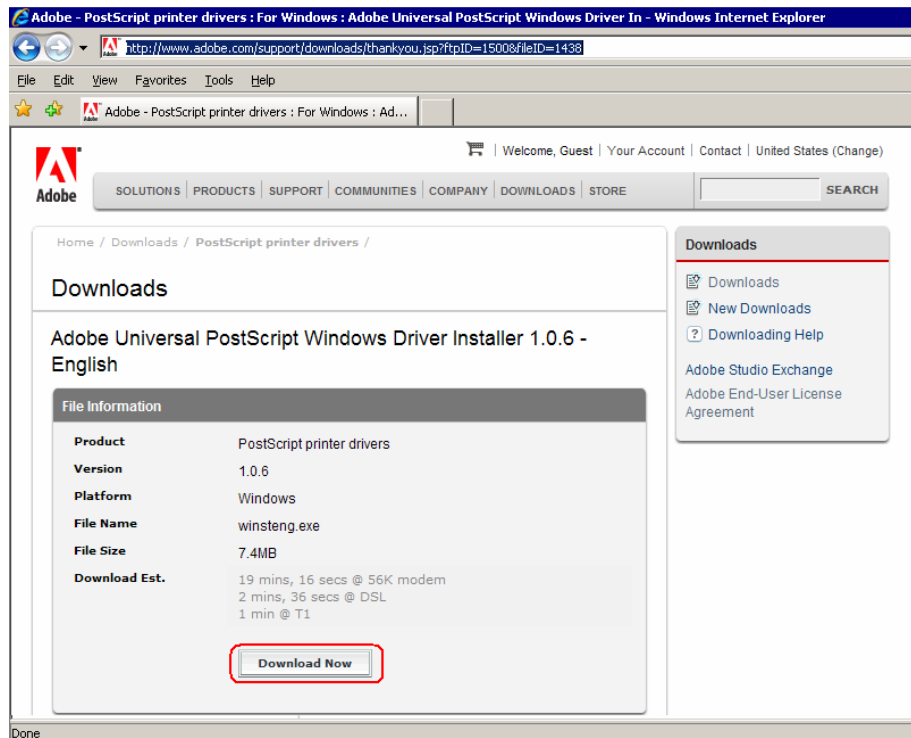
Adobe - PostScript printer drivers : For Windows : Adobe Universal PostScript Windows Driver In - Windows Internet Explorer

http://www.adobe.com/support/downloads/thankyou.jsp?ftpID=1500&fileID=1438

File Edit View Favorites Tools Help

Adobe - PostScript printer drivers : For Windows : Ad...

Adobe

Welcome, Guest | Your Account | Contact | United States (Change)

SOLUTIONS | PRODUCTS | SUPPORT | COMMUNITIES | COMPANY | DOWNLOADS | STORE

SEARCH

Home / Downloads / PostScript printer drivers /

Downloads

Adobe Universal PostScript Windows Driver Installer 1.0.6 - English

File Information

| Product | PostScript printer drivers |
|---|---|
| Version | 1.0.6 |
| Platform | Windows |
| File Name | winsteng.exe |
| File Size | 7.4MB |
| Download Est. | 19 mins, 16 secs @ 56K modem<br>2 mins, 36 secs @ DSL<br>1 min @ T1 |

Download Now

Downloads

Downloads

New Downloads

Downloading Help

Adobe Studio Exchange

Adobe End-User License Agreement

Done